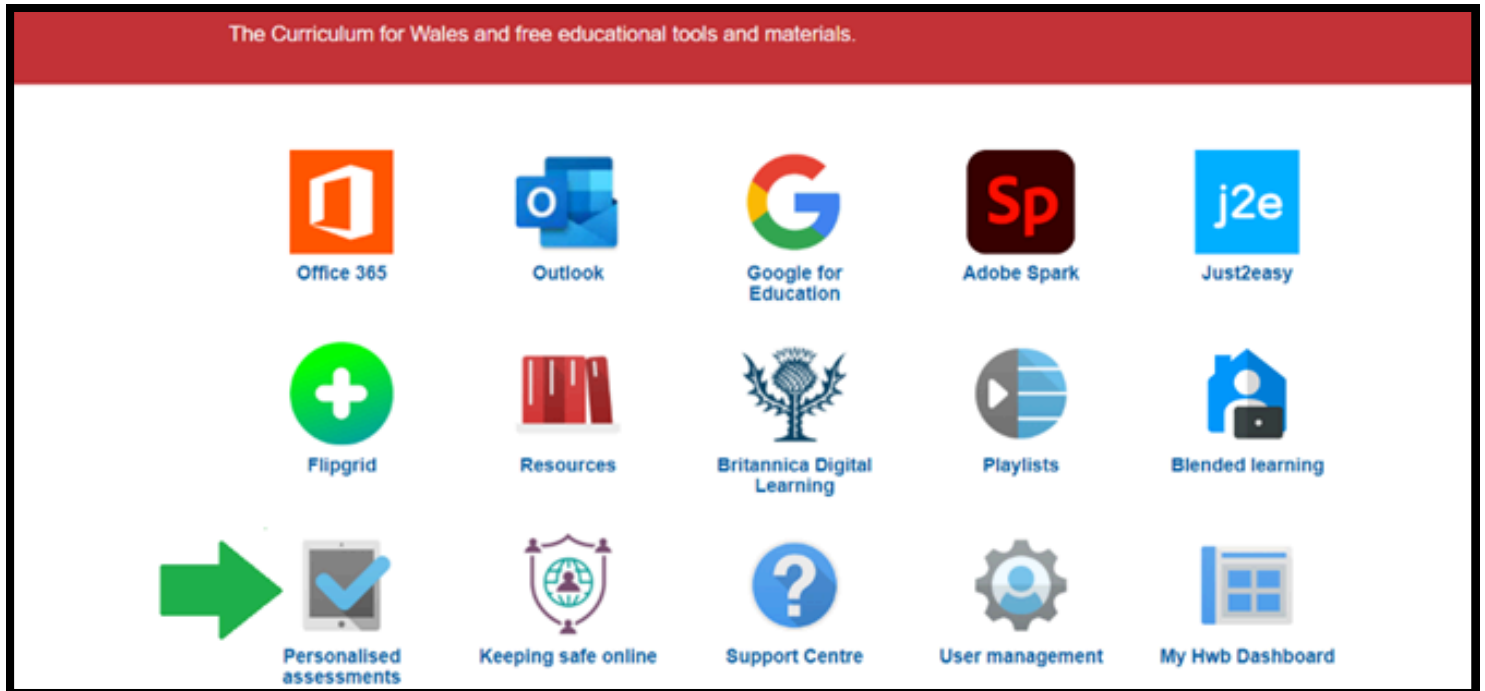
The Curriculum for Wales and free educational tools and materials.

Sp

j2e

Office 365

Outlook

Google for Education

Adobe Spark

Just2easy

Flipgrid

Resources

Britannica Digital Learning

Playlists

Blended learning

Personalised assessments

Keeping safe online

Support Centre

User management

My Hwb Dashboard